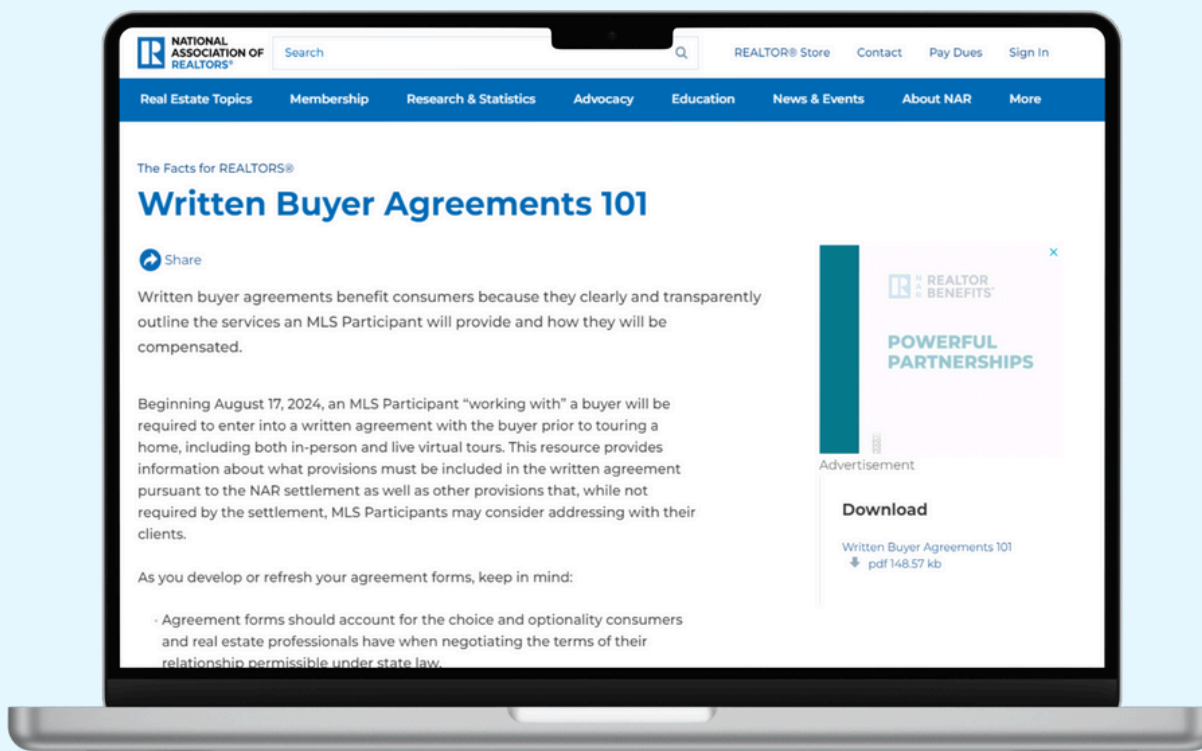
NATIONAL ASSOCIATION OF REALTORS®

Search

REALTOR® Store Contact Pay Dues Sign In

Real Estate Topics Membership Research & Statistics Advocacy Education News & Events About NAR More

The Facts for REALTORS®

Written Buyer Agreements 101

Share

Written buyer agreements benefit consumers because they clearly and transparently outline the services an MLS Participant will provide and how they will be compensated.

Beginning August 17, 2024, an MLS Participant "working with" a buyer will be required to enter into a written agreement with the buyer prior to touring a home, including both in-person and live virtual tours. This resource provides information about what provisions must be included in the written agreement pursuant to the NAR settlement as well as other provisions that, while not required by the settlement, MLS Participants may consider addressing with their clients.

As you develop or refresh your agreement forms, keep in mind:

· Agreement forms should account for the choice and optionality consumers and real estate professionals have when negotiating the terms of their relationship permissible under state law.

×

REALTOR BENEFITS®

POWERFUL PARTNERSHIPS

Advertisement

Download

Written Buyer Agreements 101
pdf 148.57 kb